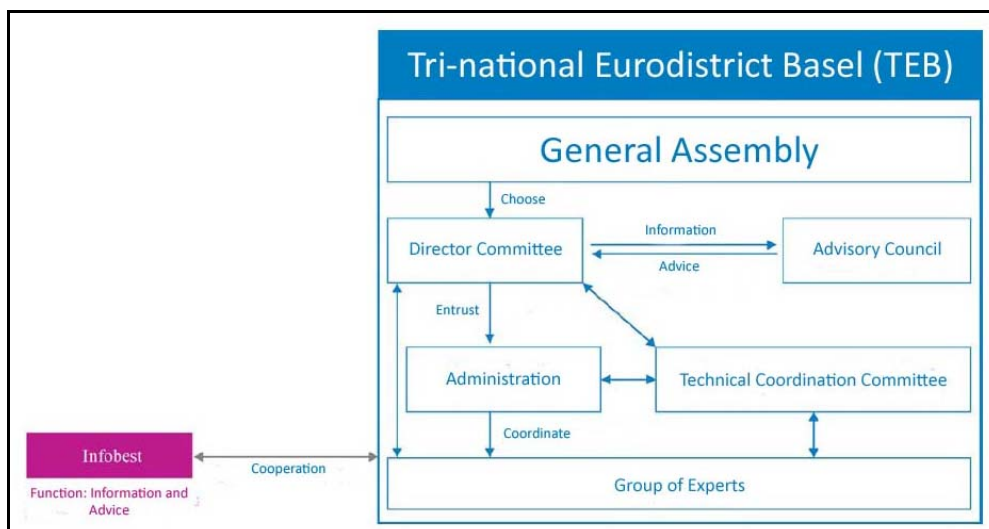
Tri-national Eurodistrict Basel (TEB)

General Assembly

Choose

Director Committee

Information

Advice

Advisory Council

Entrust

Administration

Technical Coordination Committee

Coordinate

Infobest

Cooperation

Function: Information and Advice

Group of Experts